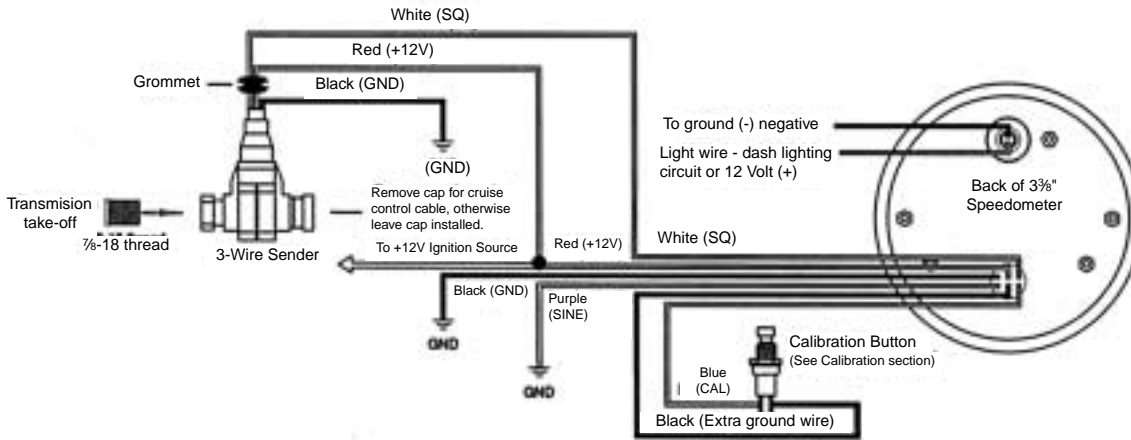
White (SQ)

Red (+12V)

Grommet

Black (GND)

(GND)

Transmision take-off

⅞-18 thread

3-Wire Sender

Remove cap for cruise control cable, otherwise leave cap installed.

To +12V Ignition Source

Red (+12V)

White (SQ)

To ground (-) negative

Light wire - dash lighting circuit or 12 Volt (+)

Back of 3⅜" Speedometer

Black (GND)

Purple (SINE)

GND

GND

Calibration Button (See Calibration section)

Blue (CAL)

Black (Extra ground wire)